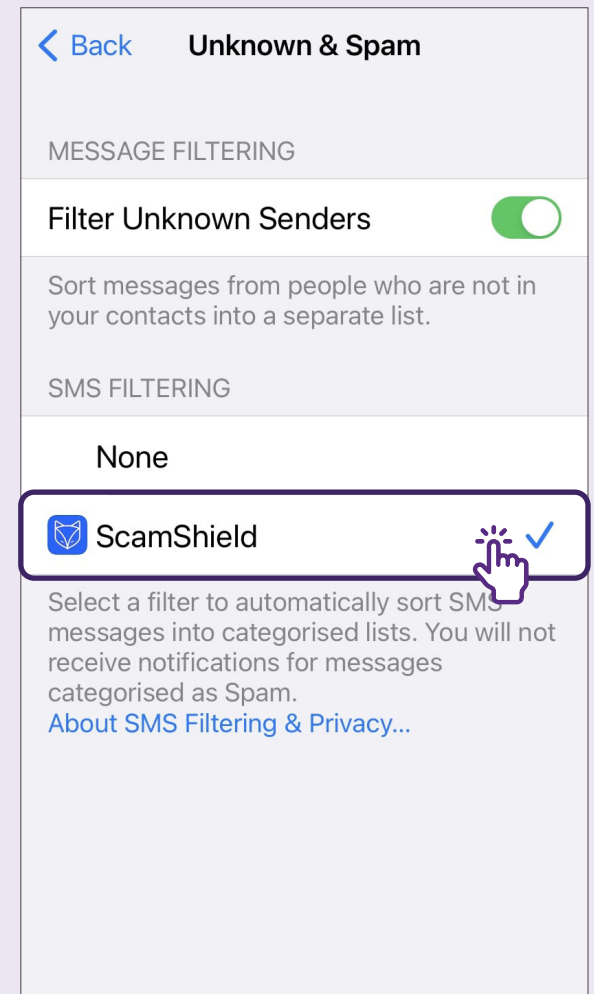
< Back Unknown & Spam

MESSAGE FILTERING

Filter Unknown Senders

Sort messages from people who are not in your contacts into a separate list.

SMS FILTERING

None

ScamShield

Select a filter to automatically sort SMS messages into categorised lists. You will not receive notifications for messages categorised as Spam.
About SMS Filtering & Privacy...